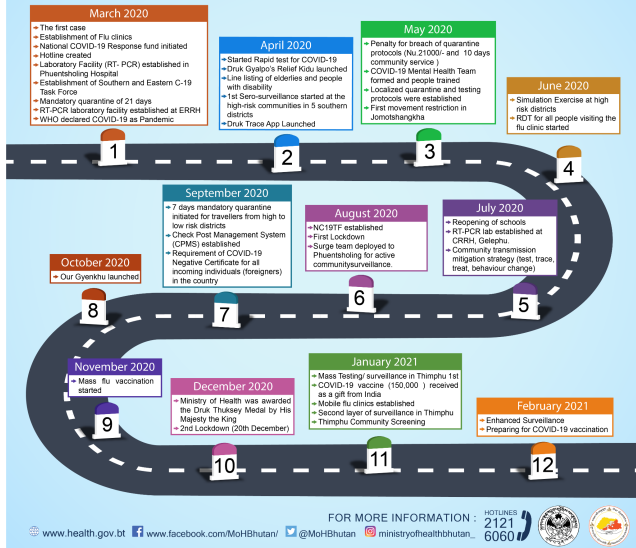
March 2020
The first case
Establishment of Flu clinics
National COVID-19 Response fund initiated
Hotline created
Laboratory Facility (RT- PCR) established in Phuentsholing Hospital
Establishment of Southern and Eastern C-19 Task Force
Mandatory quarantine of 21 days
RT-PCR laboratory facility established at ERRH
WHO declared COVID-19 as Pandemic

April 2020
Started Rapid test for COVID-19
Druk Gyalpo's Relief Kidu launched
Line listing of elderlies and people with disability
1st Sero-surveillance started at the high-risk communities in 5 southern districts
Druk Trace App Launched

May 2020
Penalty for breach of quarantine protocols (Nu.21000/- and 10 days community service )
COVID-19 Mental Health Team formed and people trained
Localized quarantine and testing protocols were established
First movement restriction in Jomotshangkha

June 2020
Simulation Exercise at high risk districts
RDT for all people visiting the flu clinic started

1

2

3

4

September 2020
7 days mandatory quarantine initiated for travellers from high to low risk districts
Check Post Management System (CPMS) established
Requirement of COVID-19 Negative Certificate for all incoming individuals (foreigners) in the country

August 2020
NC19TF established
First Lockdown
Surge team deployed to Phuentsholing for active communitysurveillance.

July 2020
Reopening of schools
RT-PCR lab established at CRRH, Gelephu.
Community transmission mitigation strategy (test, trace, treat, behaviour change)

October 2020
Our Gyenkhu launched

8

7

6

5

November 2020
Mass flu vaccination started

December 2020
Ministry of Health was awarded the Druk Thuksey Medal by His Majesty the King
2nd Lockdown (20th December)

January 2021
Mass Testing/ surveillance in Thimphu 1st
COVID-19 vaccine (150,000 ) received as a gift from India
Mobile flu clinics established
Second layer of surveillance in Thimphu
Thimphu Community Screening

February 2021
Enhanced Surveillance
Preparing for COVID-19 vaccination

9

10

11

12

FOR MORE INFORMATION :
HOTLINES
2121
6060

www.health.gov.bt www.facebook.com/MoHBhutan/ @MoHBhutan ministryofhealthbhutan_